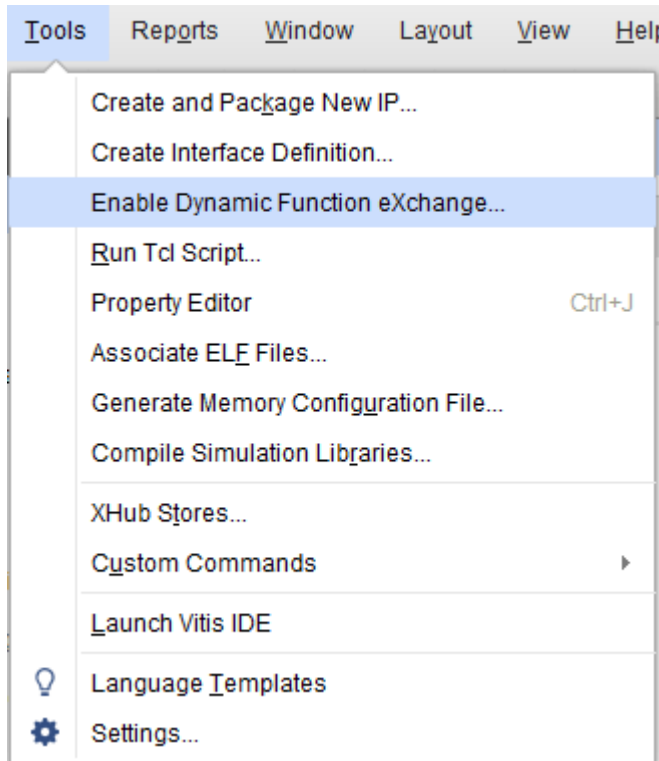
Tools Reports Window Layout View Help

Create and Package New IP...
Create Interface Definition...
Enable Dynamic Function eXchange...
Run Tcl Script...
Property Editor Ctrl+J
Associate ELF Files...
Generate Memory Configuration File...
Compile Simulation Libraries...
XHub Stores...
Custom Commands
Launch Vitis IDE
Language Templates
Settings...